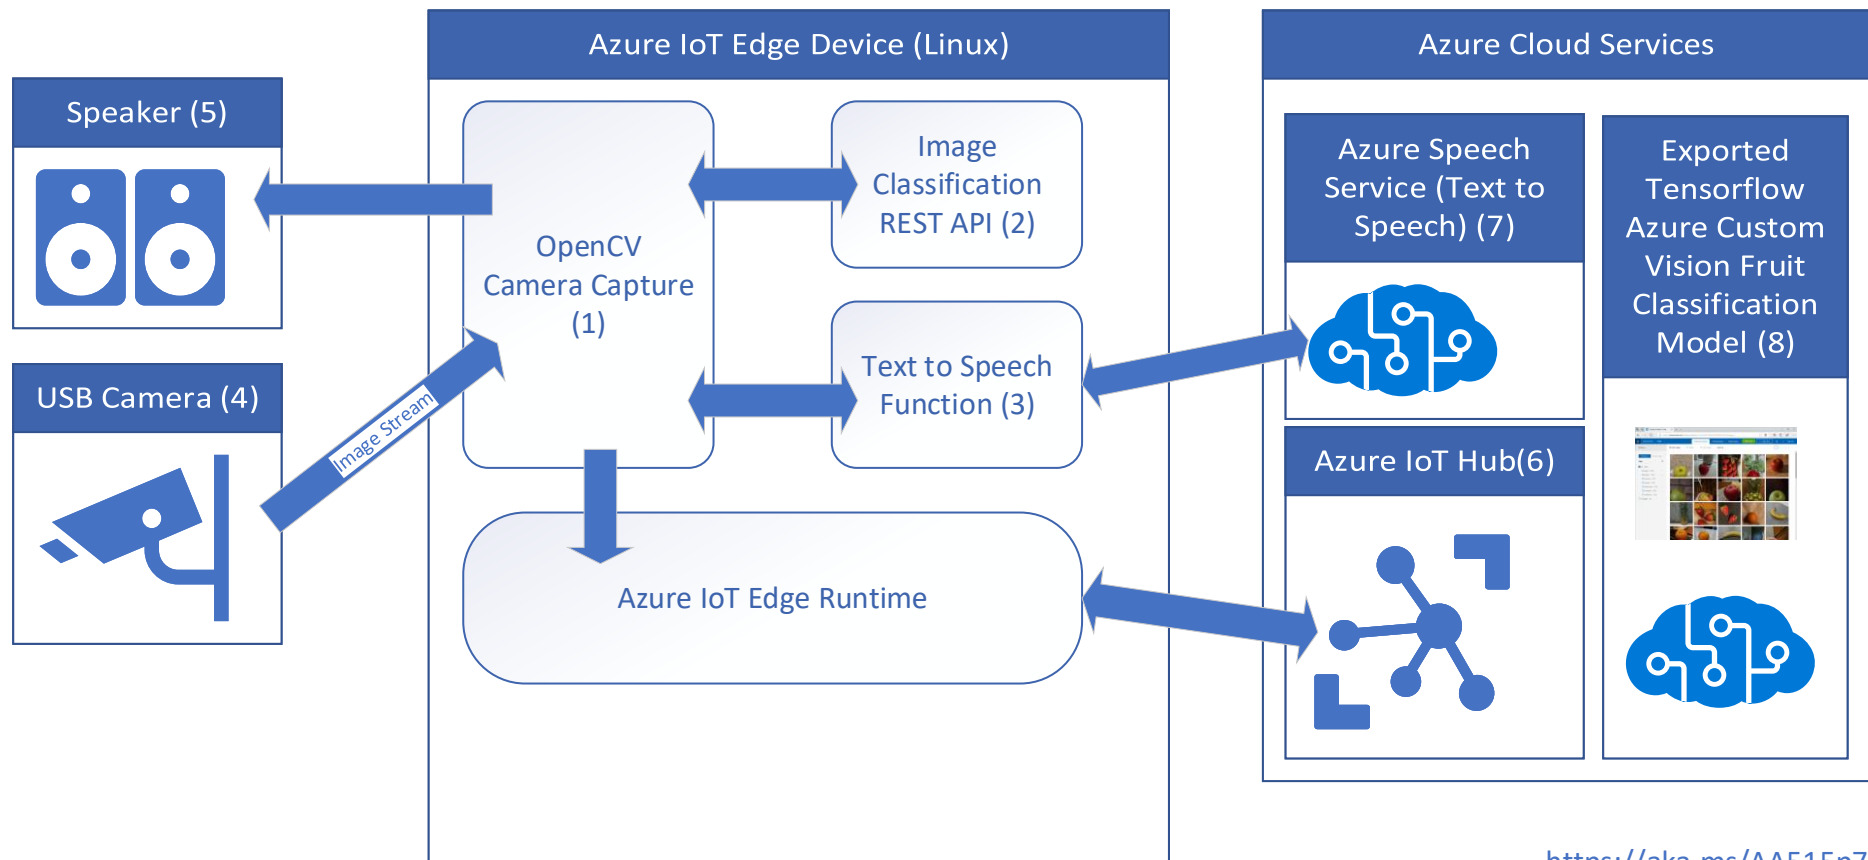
Azure IoT Edge Device (Linux)

Azure Cloud Services

Speaker (5)

USB Camera (4)

Image Stream

OpenCV Camera Capture (1)

Image Classification REST API (2)

Text to Speech Function (3)

Azure IoT Edge Runtime

Azure Speech Service (Text to Speech) (7)

Azure IoT Hub(6)

Exported Tensorflow Azure Custom Vision Fruit Classification Model (8)

https://aka.ms/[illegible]